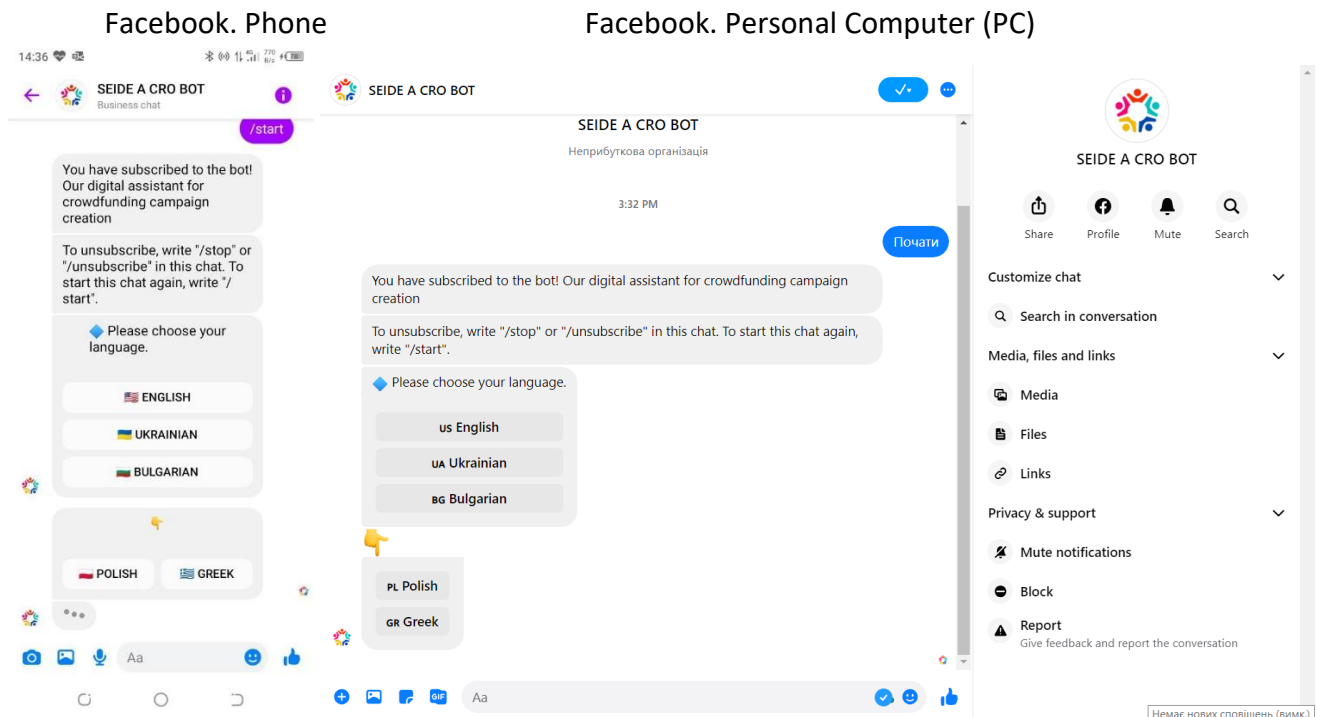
Facebook. Phone

14:36

SEIDE A CRO BOT
Business chat

/start

You have subscribed to the bot! Our digital assistant for crowdfunding campaign creation

To unsubscribe, write "/stop" or "/unsubscribe" in this chat. To start this chat again, write "/start".

🔷 Please choose your language.

🇺🇸 ENGLISH

🇺🇦 UKRAINIAN

🇧🇬 BULGARIAN

👇

🇵🇱 POLISH

🇬🇷 GREEK

Aa

Facebook. Personal Computer (PC)

SEIDE A CRO BOT

SEIDE A CRO BOT

Неприбуткова організація

3:32 PM

Почати

You have subscribed to the bot! Our digital assistant for crowdfunding campaign creation

To unsubscribe, write "/stop" or "/unsubscribe" in this chat. To start this chat again, write "/start".

🔷 Please choose your language.

US English

UA Ukrainian

BG Bulgarian

👇

PL Polish

GR Greek

Aa

SEIDE A CRO BOT

Share

Profile

Mute

Search

Customize chat

Search in conversation

Media, files and links

Media

Files

Links

Privacy & support

Mute notifications

Block

Report

Give feedback and report the conversation

Немає нових сповіщень (вимк.)